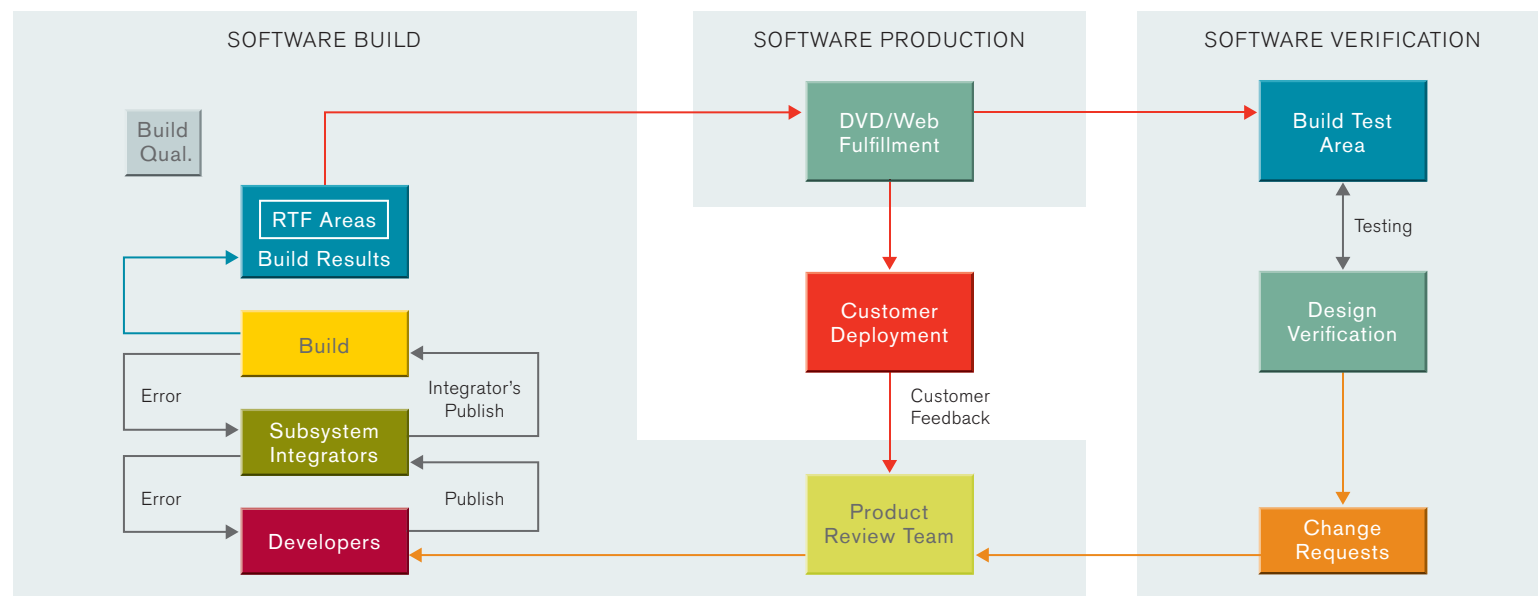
SOFTWARE BUILD

Build Qual.

RTF Areas

Build Results

Build

Error

Integrator's Publish

Subsystem Integrators

Error

Publish

Developers

SOFTWARE PRODUCTION

DVD/Web Fulfillment

Customer Deployment

Customer Feedback

Product Review Team

SOFTWARE VERIFICATION

Build Test Area

Testing

Design Verification

Change Requests